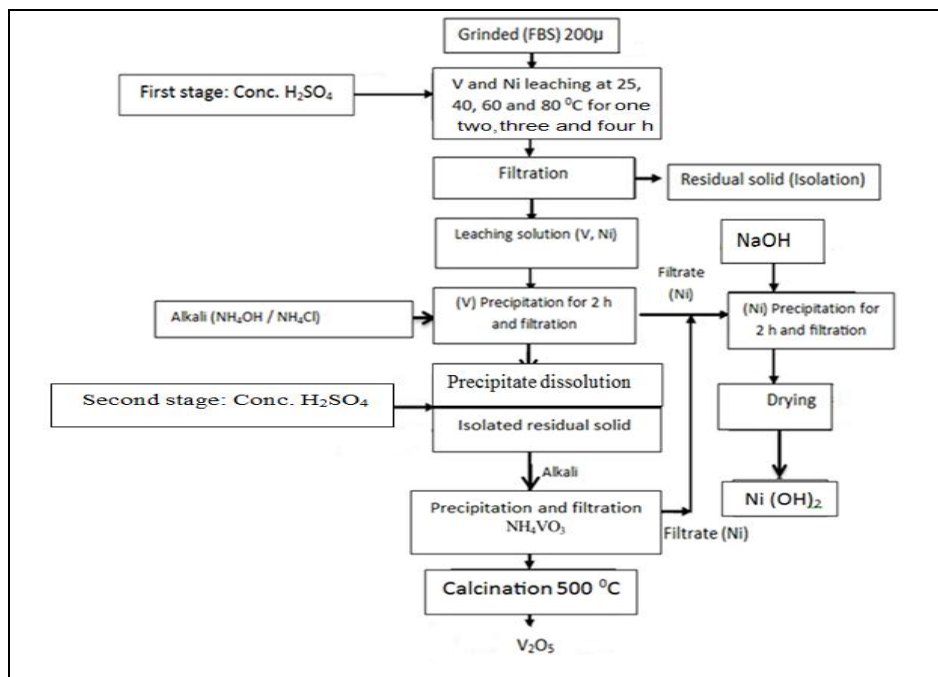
Grinded (FBS) 200μ

First stage: Conc. $H_2SO_4$

V and Ni leaching at 25, 40, 60 and 80 $^0$C for one two, three and four h

Filtration

Residual solid (Isolation)

Leaching solution (V, Ni)

NaOH

Filtrate (Ni)

Alkali ($NH_4OH$ / $NH_4Cl$)

(V) Precipitation for 2 h and filtration

(Ni) Precipitation for 2 h and filtration

Precipitate dissolution

Second stage: Conc. $H_2SO_4$

Isolated residual solid

Drying

Alkali

Ni $(OH)_2$

Precipitation and filtration $NH_4VO_3$

Filtrate (Ni)

Calcination 500 $^0$C

$V_2O_5$